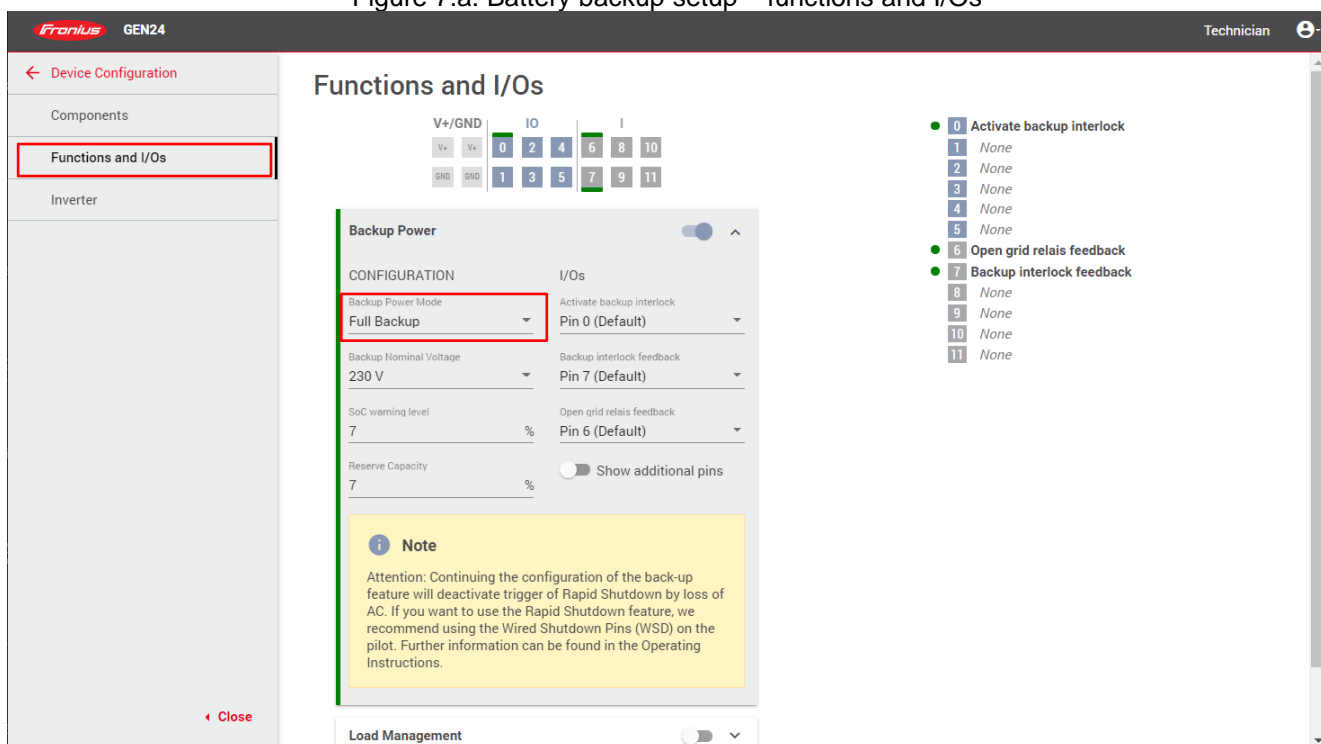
Figure 7.a: Battery backup setup – functions and I/Os

Fronius GEN24

Technician

← Device Configuration

Components

Functions and I/Os

Inverter

Close

Functions and I/Os

V+/GND IO I

V+ V+ 0 2 4 6 8 10

GND GND 1 3 5 7 9 11

Backup Power

CONFIGURATION

Backup Power Mode
Full Backup

Backup Nominal Voltage
230 V

SoC warning level
7 %

Reserve Capacity
7 %

I/Os

Activate backup interlock
Pin 0 (Default)

Backup interlock feedback
Pin 7 (Default)

Open grid relais feedback
Pin 6 (Default)

Show additional pins

Note

Attention: Continuing the configuration of the back-up feature will deactivate trigger of Rapid Shutdown by loss of AC. If you want to use the Rapid Shutdown feature, we recommend using the Wired Shutdown Pins (WSD) on the pilot. Further information can be found in the Operating Instructions.

Load Management

0 Activate backup interlock
1 None
2 None
3 None
4 None
5 None
6 Open grid relais feedback
7 Backup interlock feedback
8 None
9 None
10 None
11 None